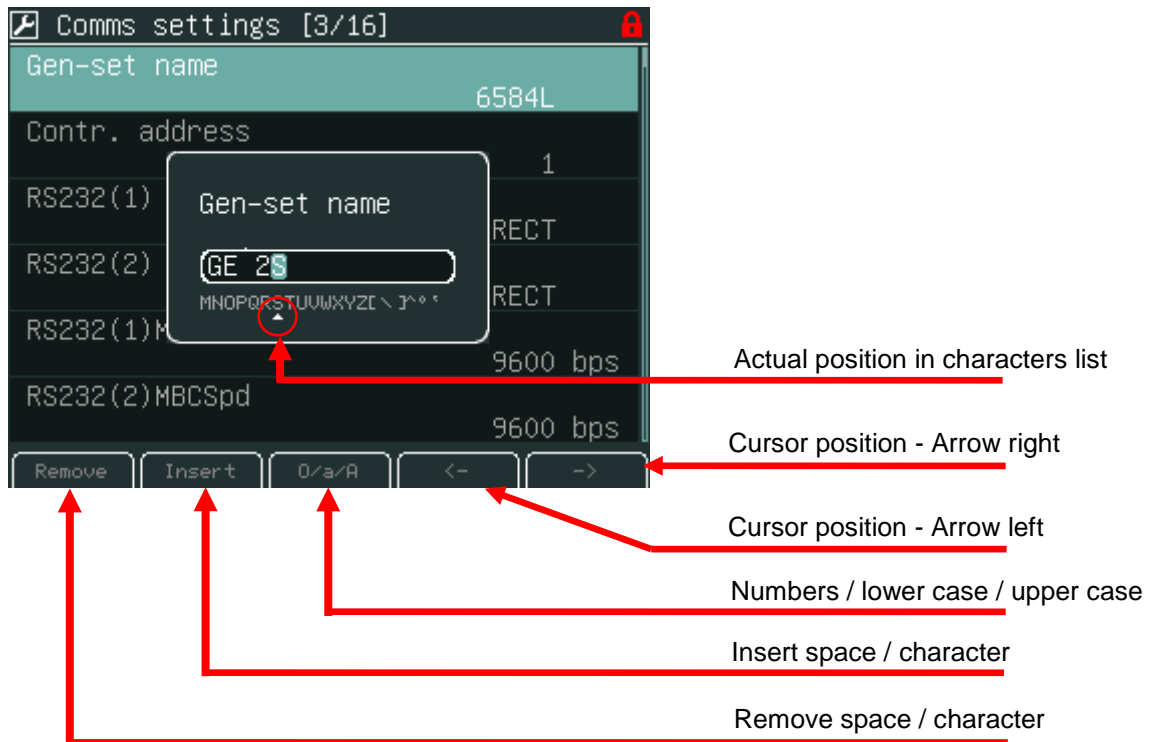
Comms settings [3/16]

Gen-set name

6584L

Contr. address

1

RS232(1)

RECT

RS232(2)

RECT

RS232(1)M

9600 bps

RS232(2)MBCSpd

9600 bps

Gen-set name

GE 2S

MNOPQRSTUVWXYZ[\]^°‘

Remove

Insert

0/a/A

<-

->

Actual position in characters list

Cursor position - Arrow right

Cursor position - Arrow left

Numbers / lower case / upper case

Insert space / character

Remove space / character